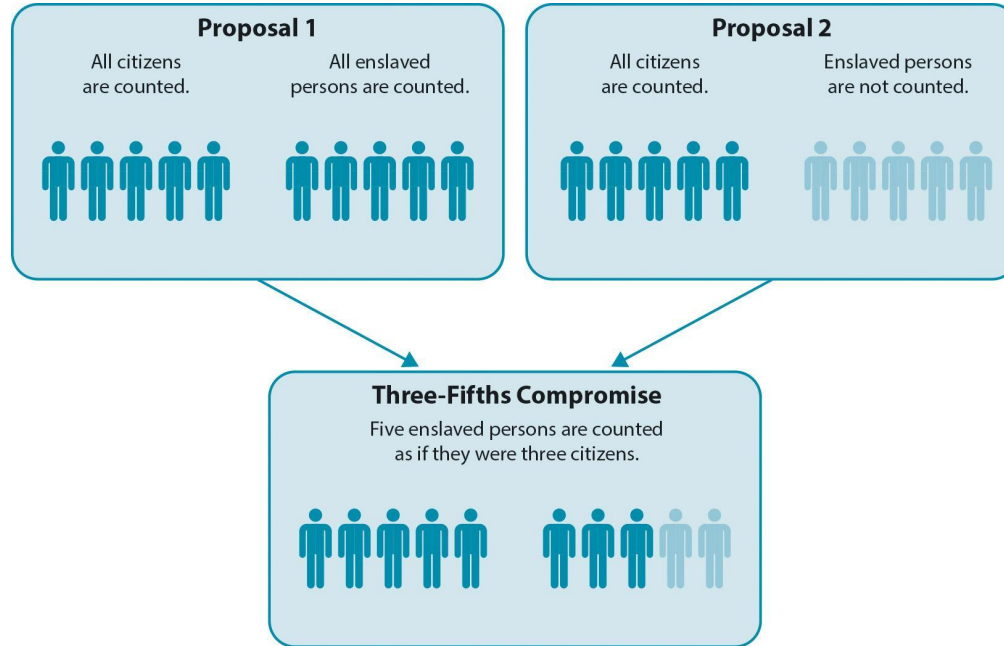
Proposal 1

All citizens are counted.

All enslaved persons are counted.

Proposal 2

All citizens are counted.

Enslaved persons are not counted.

Three-Fifths Compromise

Five enslaved persons are counted as if they were three citizens.